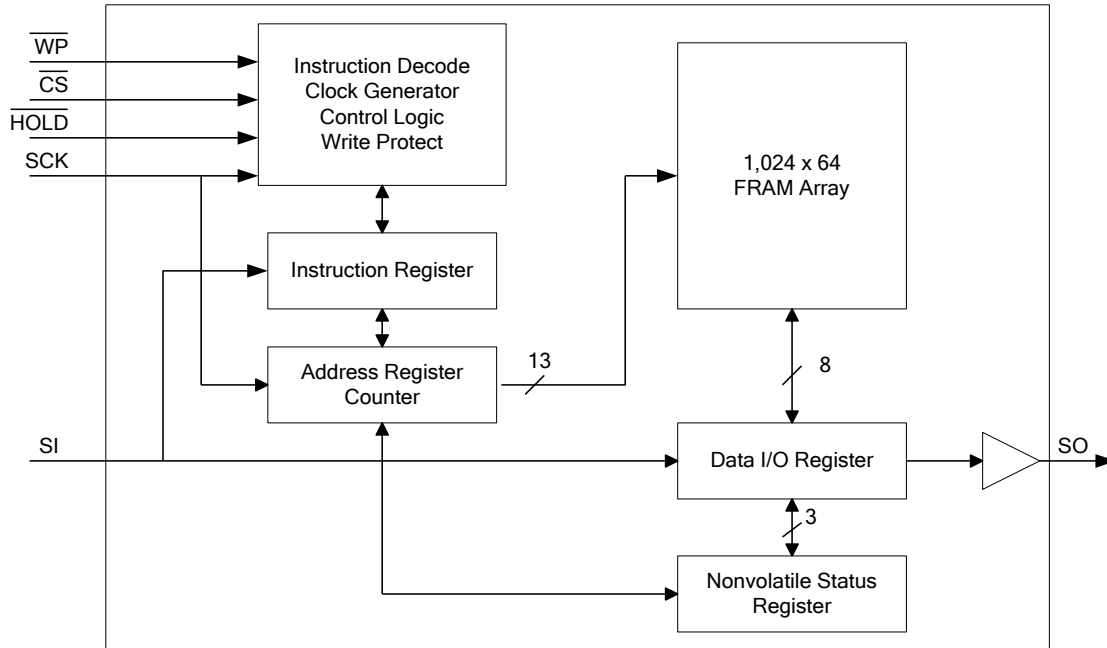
$\overline{WP}$
$\overline{CS}$
$\overline{HOLD}$
SCK

Instruction Decode
Clock Generator
Control Logic
Write Protect

1,024 x 64
FRAM Array

Instruction Register

Address Register
Counter

13

8

SI

Data I/O Register

SO

3

Nonvolatile Status
Register